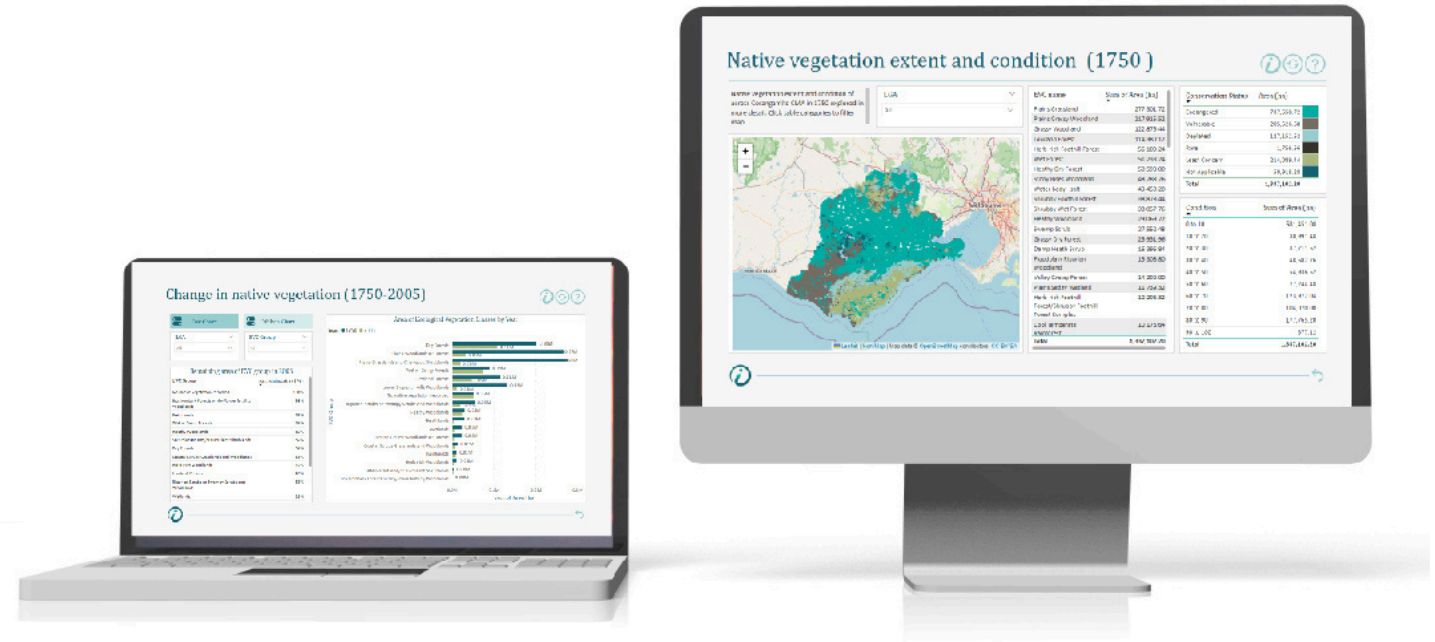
Change in native vegetation (1750-2005)

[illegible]

Annual Ecological Vegetation Classes by Year

Native vegetation extent and condition (1750 )

LGA

+
−

EVC name | Sum of Area (ha)
Plains Grassland | 277,301.72
Plains Grassy Woodland | 217,915.53
Grassy Woodland | 122,875.44
Herb-rich Foothill Forest | 58,100.26
Heathy Dry Forest | 50,220.00
Swamp Scrub | 27,553.49
Grassy Dry Forest | 23,551.96
Damp Heath Scrub | 15,396.94
Floodplain Riparian Woodland | 15,305.60
Valley Grassy Forest | 14,250.00
Total | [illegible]

Conservation Status | Area (ha)
Endangered | 747,358.72
Vulnerable | 295,506.58
Depleted | 117,152.53
Rare | 1,756.34
Least Concern | 214,996.14
Not Applicable | 59,918.18
Total | 1,847,145.34

Condition | Sum of Area (ha)
Total | 1,847,145.34

Leaflet | Esri, HERE | Map data © OpenStreetMap contributors, CC-BY-SA